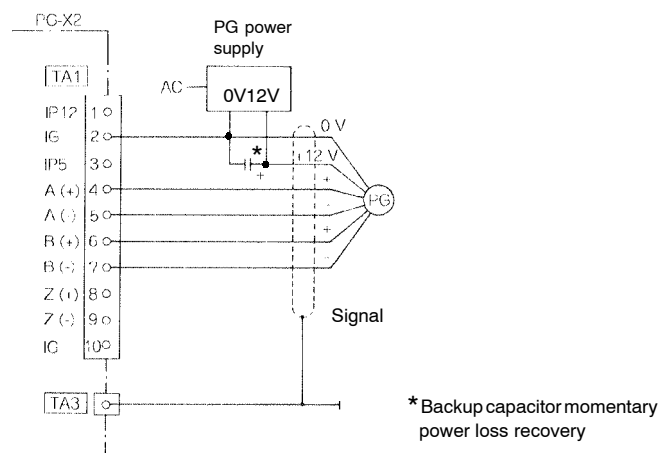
PG-X2

PG power supply

TA1

AC

0V12V

IP12 1

IG 2

IP5 3

A (+) 4

A (-) 5

B (+) 6

B (-) 7

Z (+) 8

Z (-) 9

IG 10

*

+

0 V

12 V

+

-

+

-

PG

Signal

TA3

* Backup capacitor momentary power loss recovery